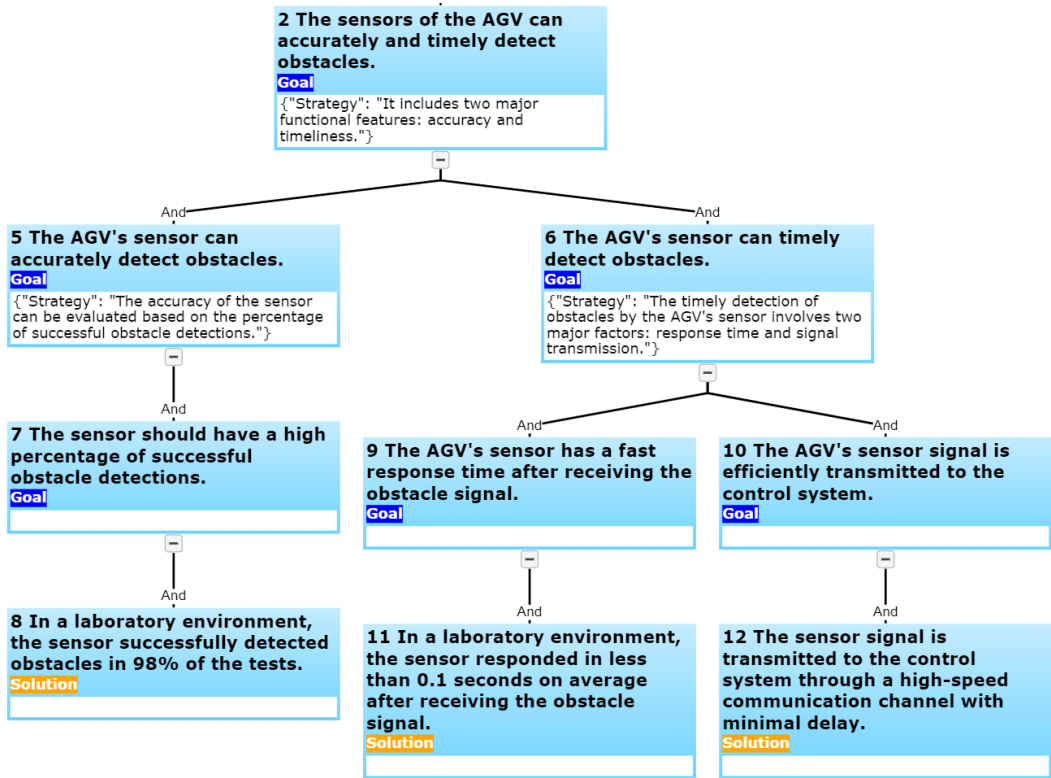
2 The sensors of the AGV can accurately and timely detect obstacles.
Goal
{"Strategy": "It includes two major functional features: accuracy and timeliness."}

−

And

And

5 The AGV's sensor can accurately detect obstacles.
Goal
{"Strategy": "The accuracy of the sensor can be evaluated based on the percentage of successful obstacle detections."}

−

And

7 The sensor should have a high percentage of successful obstacle detections.
Goal

−

And

8 In a laboratory environment, the sensor successfully detected obstacles in 98% of the tests.
Solution

6 The AGV's sensor can timely detect obstacles.
Goal
{"Strategy": "The timely detection of obstacles by the AGV's sensor involves two major factors: response time and signal transmission."}

−

And

And

9 The AGV's sensor has a fast response time after receiving the obstacle signal.
Goal

−

And

11 In a laboratory environment, the sensor responded in less than 0.1 seconds on average after receiving the obstacle signal.
Solution

10 The AGV's sensor signal is efficiently transmitted to the control system.
Goal

−

And

12 The sensor signal is transmitted to the control system through a high-speed communication channel with minimal delay.
Solution